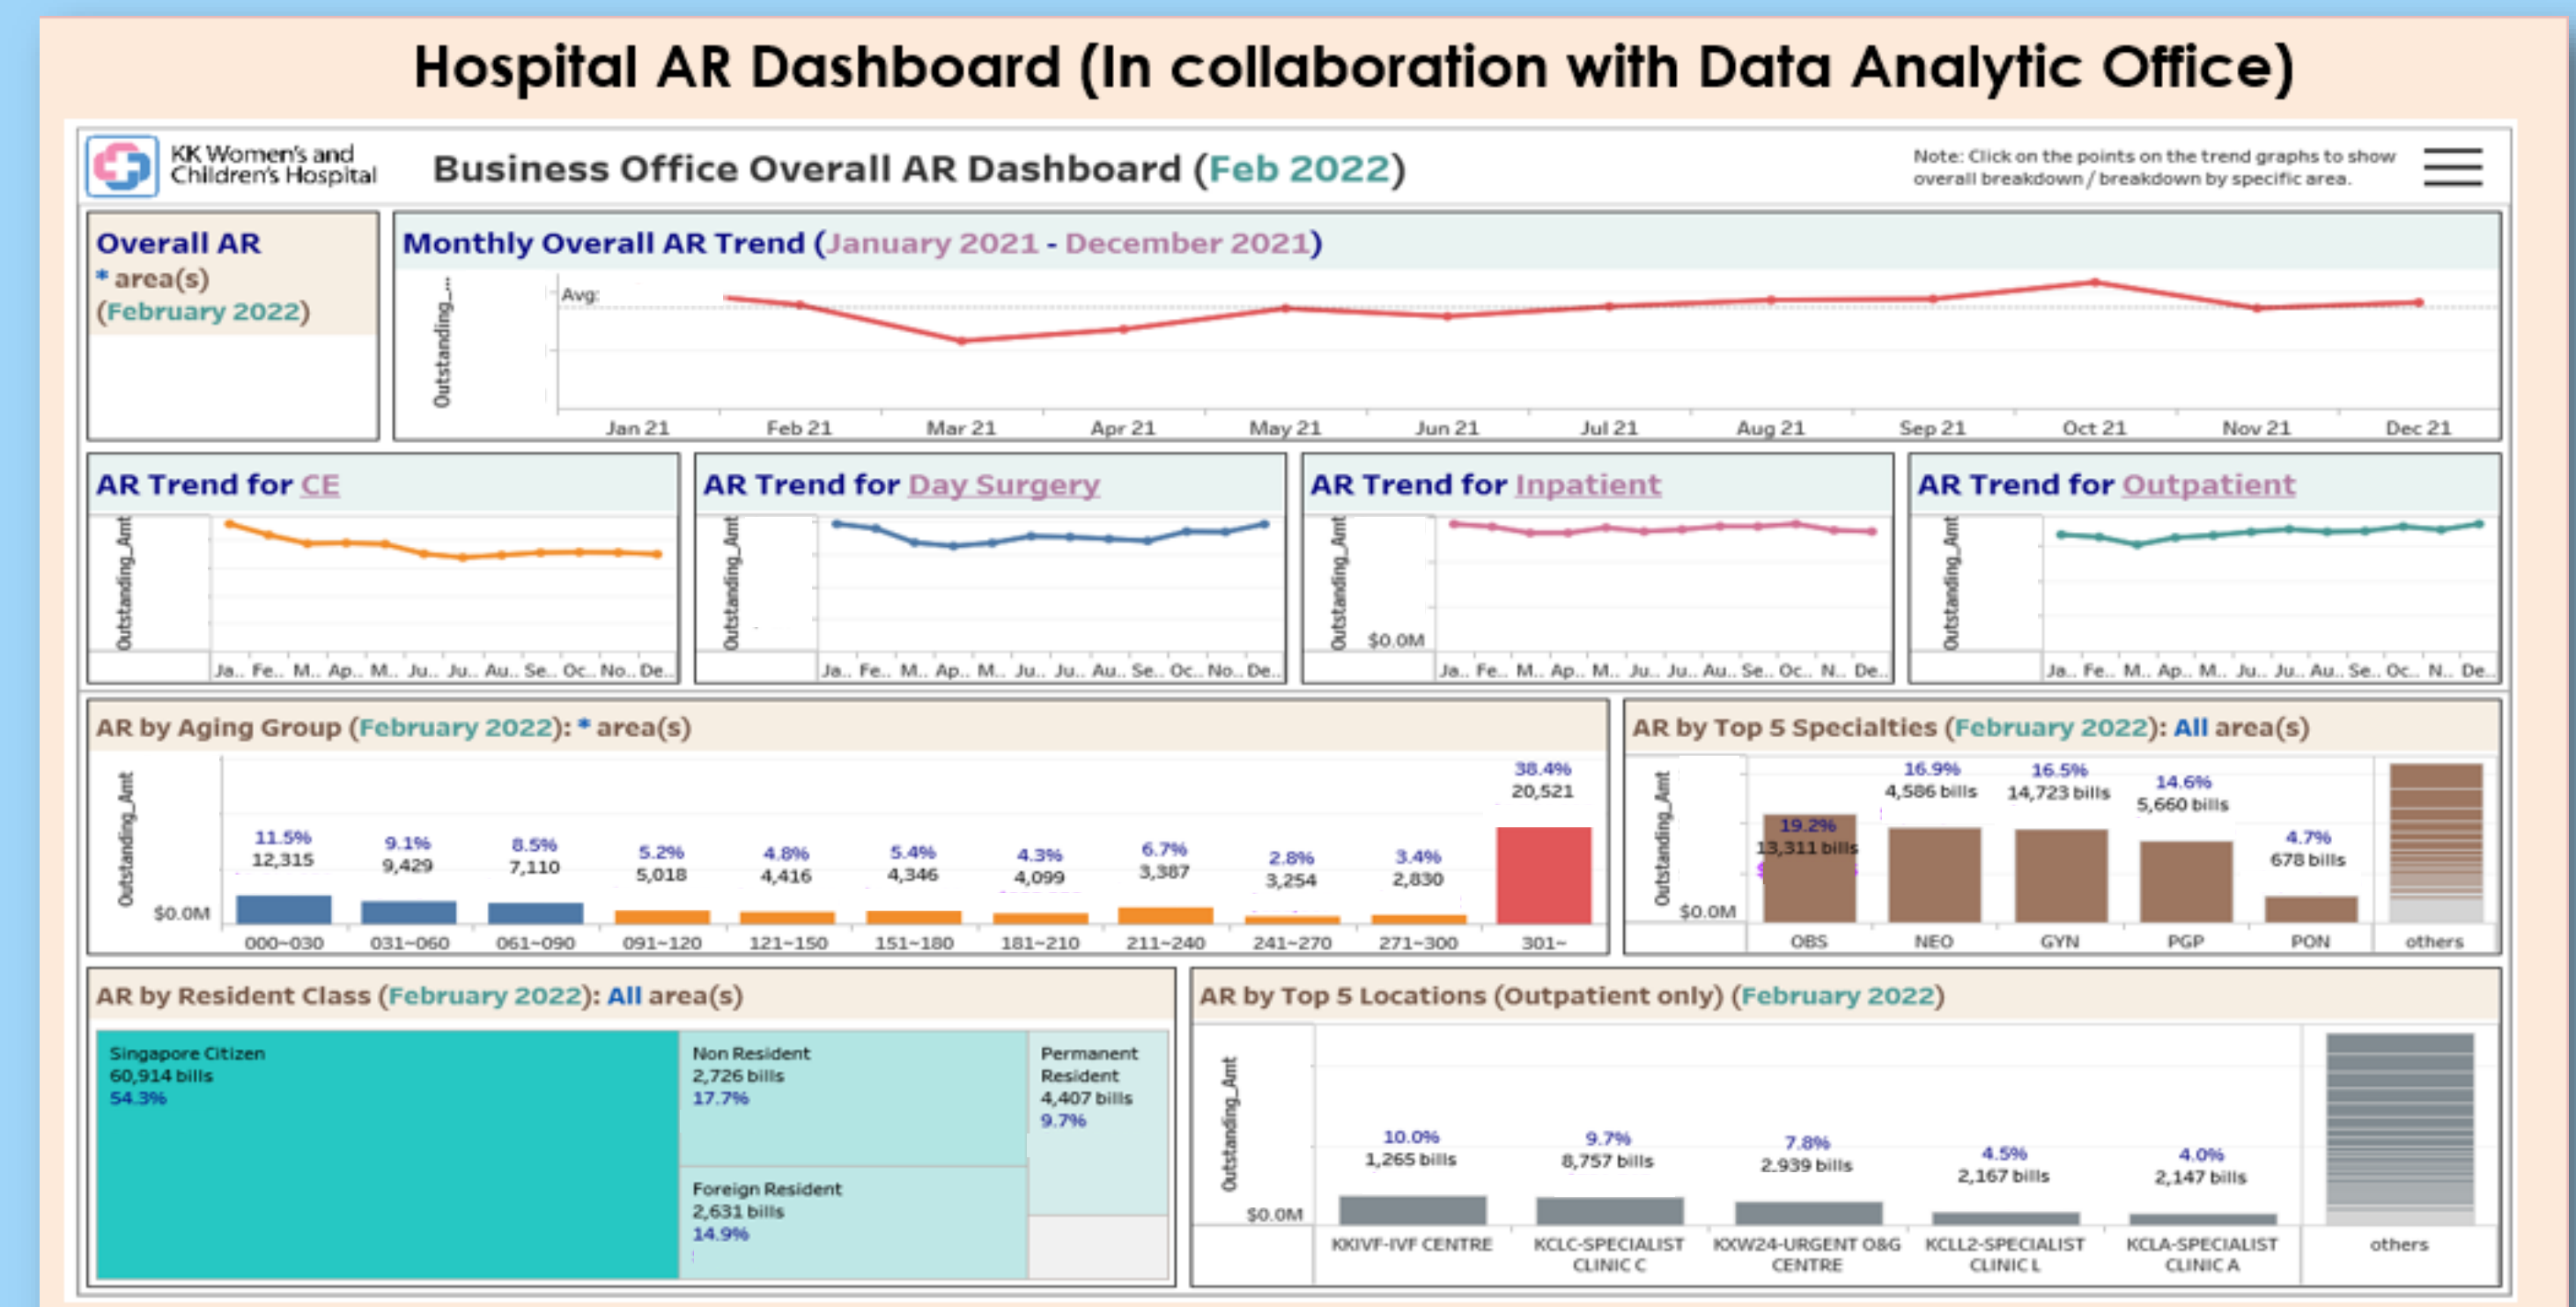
Hospital AR Dashboard (In collaboration with Data Analytic Office)

KK Women's and Children's Hospital

Business Office Overall AR Dashboard (Feb 2022)

Note: Click on the points on the trend graphs to show overall breakdown / breakdown by specific area.

Overall AR
* area(s)
(February 2022)

Monthly Overall AR Trend (January 2021 - December 2021)

Outstanding_...

Avg:

Jan 21 Feb 21 Mar 21 Apr 21 May 21 Jun 21 Jul 21 Aug 21 Sep 21 Oct 21 Nov 21 Dec 21

AR Trend for CE

Outstanding_Amt

Ja.. Fe.. M.. Ap.. M.. Ju.. Ju.. Au.. Se.. Oc.. No.. De..

AR Trend for Day Surgery

Outstanding_Amt

Ja.. Fe.. M.. Ap.. M.. Ju.. Ju.. Au.. Se.. Oc.. No.. De..

AR Trend for Inpatient

Outstanding_Amt

$0.0M

Ja.. Fe.. M.. Ap.. M.. Ju.. Ju.. Au.. Se.. Oc.. N.. De..

AR Trend for Outpatient

Outstanding_Amt

Ja.. Fe.. M.. Ap.. M.. Ju.. Ju.. Au.. Se.. Oc.. N.. De..

AR by Aging Group (February 2022): * area(s)

Outstanding_Amt

$0.0M

| 000~030 | 031~060 | 061~090 | 091~120 | 121~150 | 151~180 | 181~210 | 211~240 | 241~270 | 271~300 | 301~ |
|---|---|---|---|---|---|---|---|---|---|---|
| 11.5% 12,315 | 9.1% 9,429 | 8.5% 7,110 | 5.2% 5,018 | 4.8% 4,416 | 5.4% 4,346 | 4.3% 4,099 | 6.7% 3,387 | 2.8% 3,254 | 3.4% 2,830 | 38.4% 20,521 |

AR by Top 5 Specialties (February 2022): All area(s)

Outstanding_Amt

$0.0M

| OBS | NEO | GYN | PGP | PON | others |
|---|---|---|---|---|---|
| 19.2% 13,311 bills | 16.9% 4,586 bills | 16.5% 14,723 bills | 14.6% 5,660 bills | 4.7% 678 bills | |

AR by Resident Class (February 2022): All area(s)

Singapore Citizen
60,914 bills
54.3%

Non Resident
2,726 bills
17.7%

Permanent Resident
4,407 bills
9.7%

Foreign Resident
2,631 bills
14.9%

AR by Top 5 Locations (Outpatient only) (February 2022)

Outstanding_Amt

$0.0M

| KKIVF-IVF CENTRE | KCLC-SPECIALIST CLINIC C | KKW24-URGENT O&G CENTRE | KCLL2-SPECIALIST CLINIC L | KCLA-SPECIALIST CLINIC A | others |
|---|---|---|---|---|---|
| 10.0% 1,265 bills | 9.7% 8,757 bills | 7.8% 2,939 bills | 4.5% 2,167 bills | 4.0% 2,147 bills | |